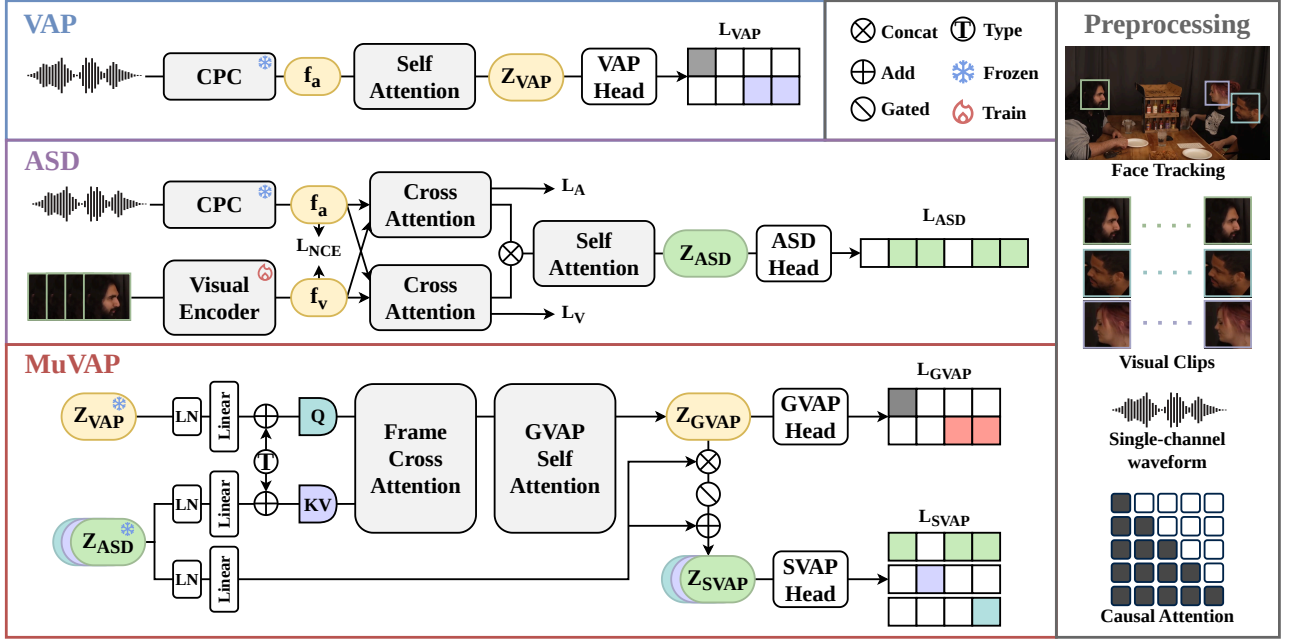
VAP

CPC

$f_a$

Self Attention

$Z_{VAP}$

VAP Head

$L_{VAP}$

Concat

Type

Add

Frozen

Gated

Train

Preprocessing

Face Tracking

ASD

CPC

$f_a$

Cross Attention

$L_A$

$L_{NCE}$

Self Attention

$Z_{ASD}$

ASD Head

$L_{ASD}$

Visual Encoder

$f_v$

Cross Attention

$L_V$

Visual Clips

MuVAP

$Z_{VAP}$

LN

Linear

Q

Frame Cross Attention

GVAP Self Attention

$Z_{GVAP}$

GVAP Head

$L_{GVAP}$

T

Single-channel waveform

LN

Linear

KV

$Z_{ASD}$

$L_{SVAP}$

LN

Linear

$Z_{SVAP}$

SVAP Head

Causal Attention